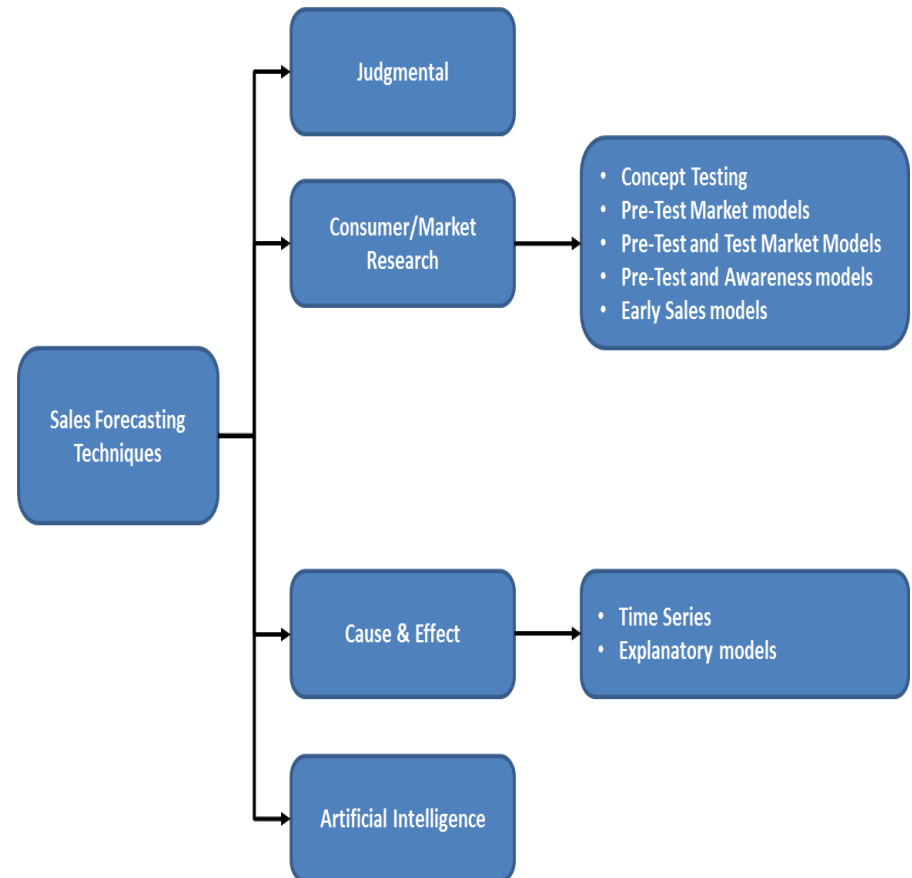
Sales Forecasting Techniques

Judgmental

Consumer/Market Research

- Concept Testing
- Pre-Test Market models
- Pre-Test and Test Market Models
- Pre-Test and Awareness models
- Early Sales models

Cause & Effect

- Time Series
- Explanatory models

Artificial Intelligence